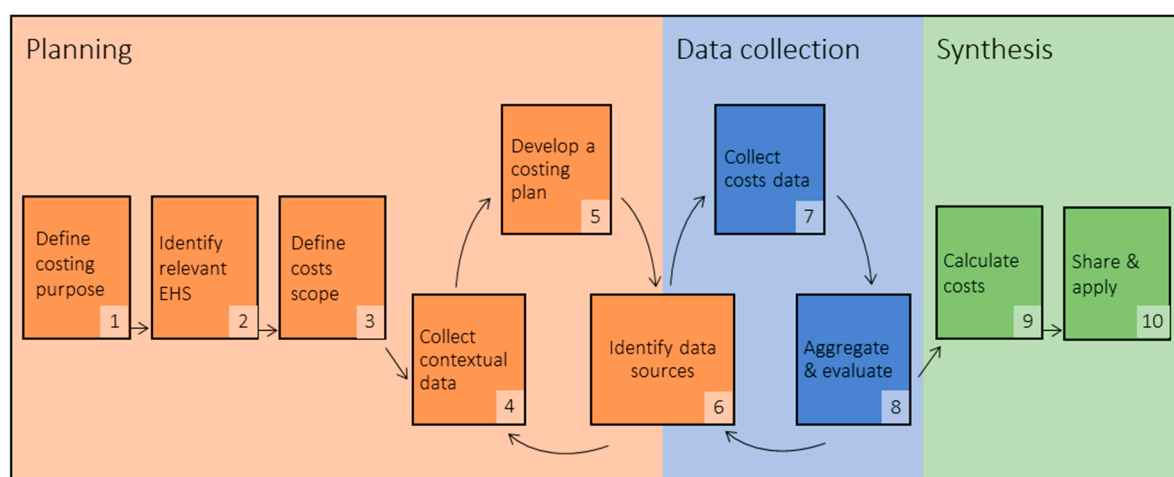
Planning

Define costing purpose 1

Identify relevant EHS 2

Define costs scope 3

Collect contextual data 4

Develop a costing plan 5

Identify data sources 6

Data collection

Collect costs data 7

Aggregate & evaluate 8

Synthesis

Calculate costs 9

Share & apply 10